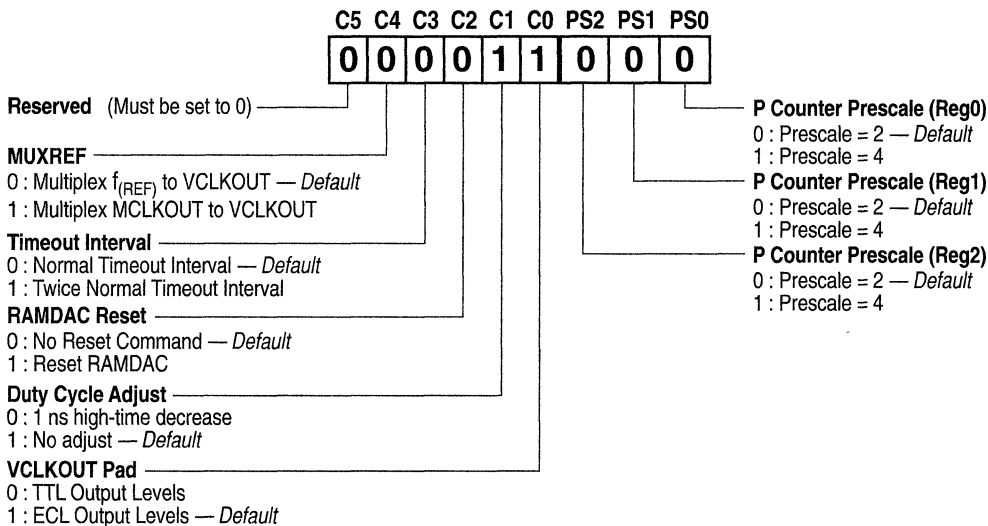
C5 C4 C3 C2 C1 C0 PS2 PS1 PS0

| 0 | 0 | 0 | 0 | 1 | 1 | 0 | 0 | 0 |
|---|---|---|---|---|---|---|---|---|

**Reserved** (Must be set to 0)

**MUXREF**
0 : Multiplex $f_{(REF)}$ to VCLKOUT — *Default*
1 : Multiplex MCLKOUT to VCLKOUT

**Timeout Interval**
0 : Normal Timeout Interval — *Default*
1 : Twice Normal Timeout Interval

**RAMDAC Reset**
0 : No Reset Command — *Default*
1 : Reset RAMDAC

**Duty Cycle Adjust**
0 : 1 ns high-time decrease
1 : No adjust — *Default*

**VCLKOUT Pad**
0 : TTL Output Levels
1 : ECL Output Levels — *Default*

**P Counter Prescale (Reg0)**
0 : Prescale = 2 — *Default*
1 : Prescale = 4

**P Counter Prescale (Reg1)**
0 : Prescale = 2 — *Default*
1 : Prescale = 4

**P Counter Prescale (Reg2)**
0 : Prescale = 2 — *Default*
1 : Prescale = 4